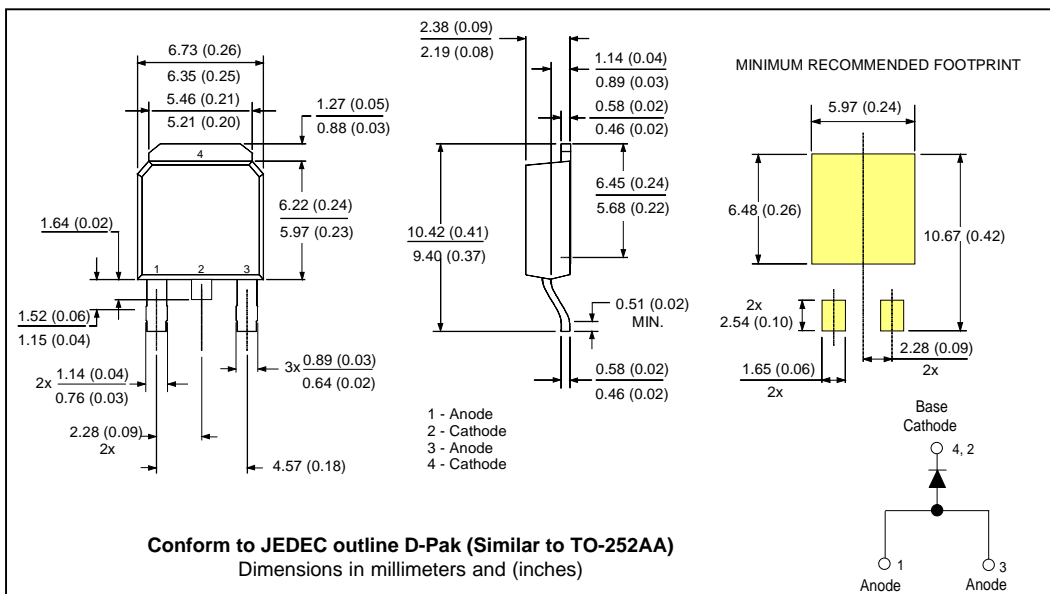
6.73 (0.26)
6.35 (0.25)
5.46 (0.21)
5.21 (0.20)
1.27 (0.05)
0.88 (0.03)
4
6.22 (0.24)
5.97 (0.23)
1.64 (0.02)
1 2 3
1.52 (0.06)
1.15 (0.04)
3x 0.89 (0.03)
0.64 (0.02)
2x 1.14 (0.04)
0.76 (0.03)
2.28 (0.09)
2x
4.57 (0.18)

2.38 (0.09)
2.19 (0.08)
1.14 (0.04)
0.89 (0.03)
0.58 (0.02)
0.46 (0.02)
6.45 (0.24)
5.68 (0.22)
10.42 (0.41)
9.40 (0.37)
0.51 (0.02)
MIN.
0.58 (0.02)
0.46 (0.02)

1 - Anode
2 - Cathode
3 - Anode
4 - Cathode

MINIMUM RECOMMENDED FOOTPRINT
5.97 (0.24)
6.48 (0.26)
10.67 (0.42)
2x
2.54 (0.10)
2.28 (0.09)
2x
1.65 (0.06)
2x

Base
Cathode
4, 2
1
3
Anode
Anode

Conform to JEDEC outline D-Pak (Similar to TO-252AA)
Dimensions in millimeters and (inches)